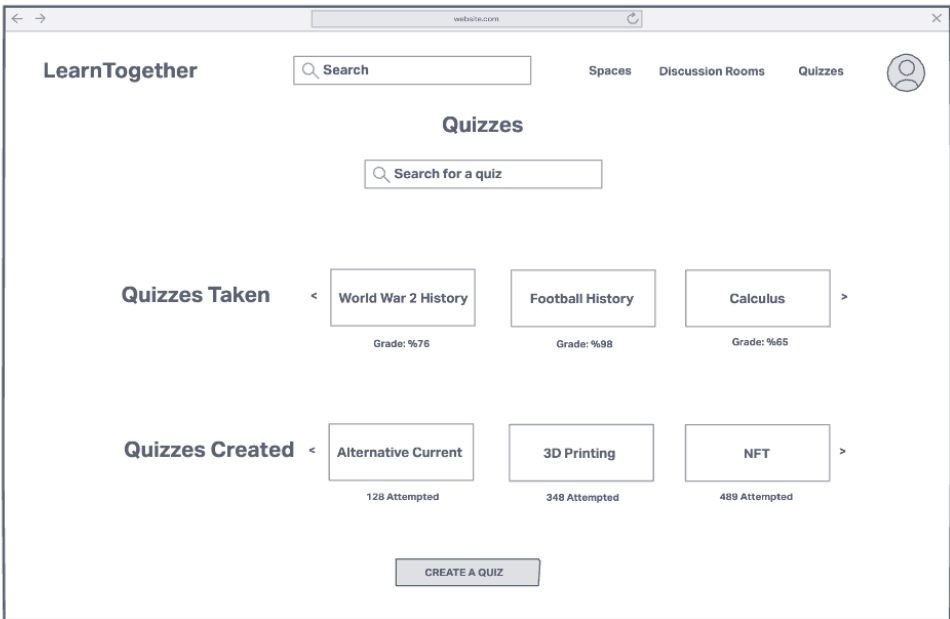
← → website.com ×

LearnTogether

Search

Spaces Discussion Rooms Quizzes

Quizzes

Search for a quiz

Quizzes Taken

< World War 2 History

Grade: %76

Football History

Grade: %98

Calculus >

Grade: %65

Quizzes Created

< Alternative Current

128 Attempted

3D Printing

348 Attempted

NFT >

489 Attempted

CREATE A QUIZ